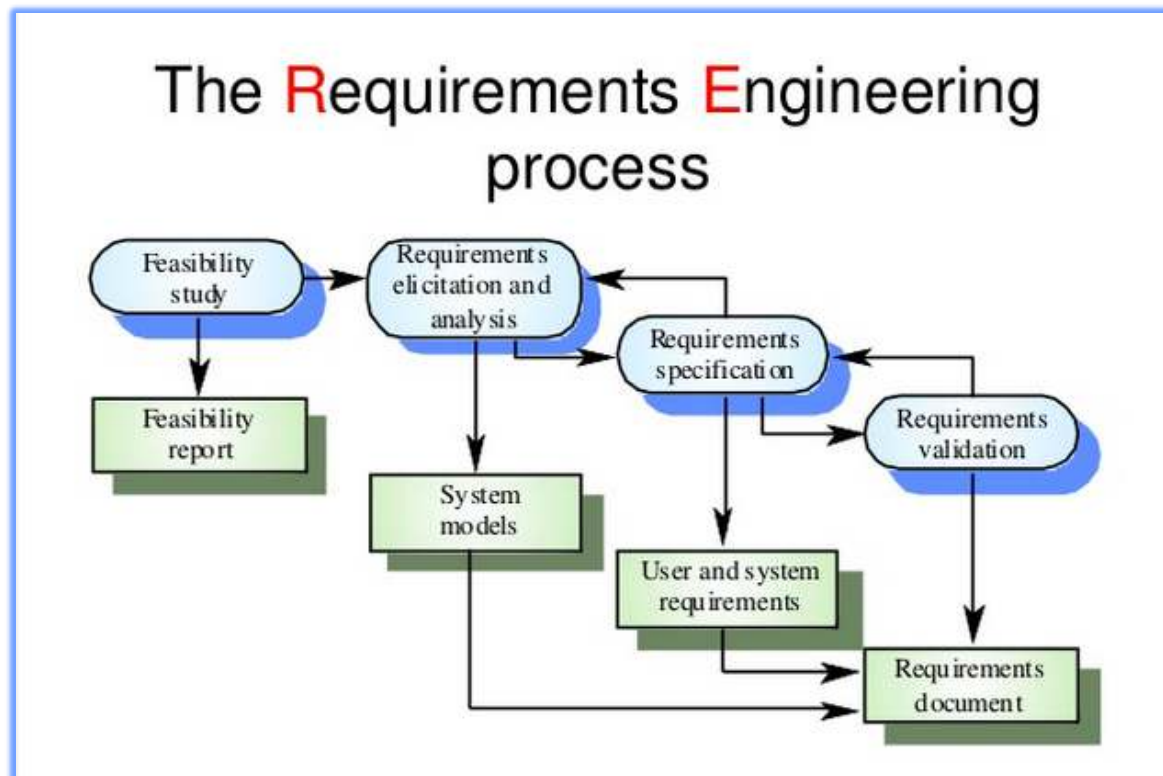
The Requirements Engineering process

Feasibility study

Requirements elicitation and analysis

Requirements specification

Requirements validation

Feasibility report

System models

User and system requirements

Requirements document